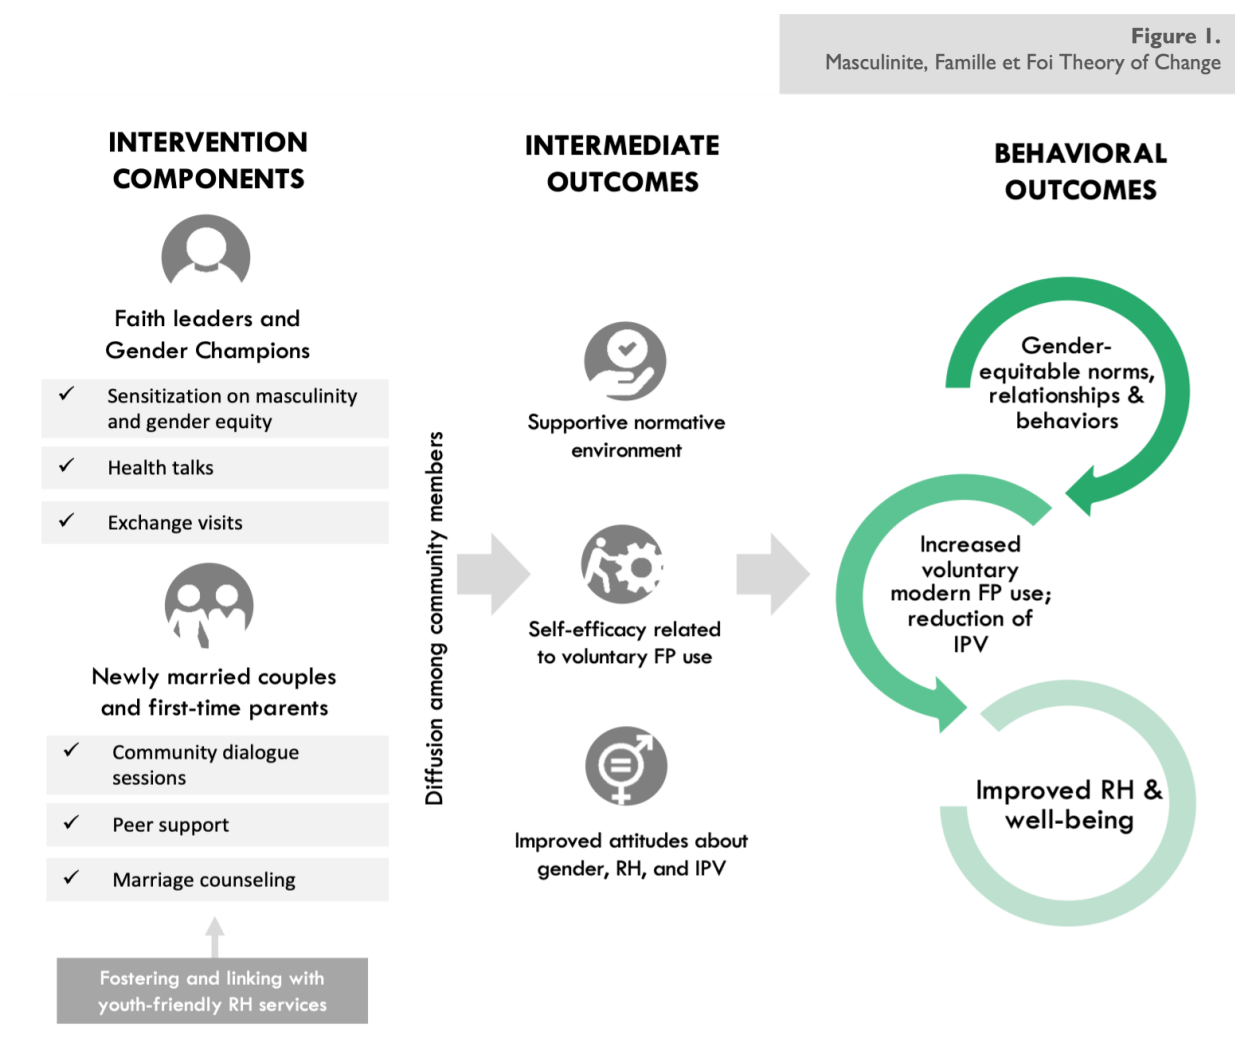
Figure 1.
Masculinite, Famille et Foi Theory of Change

INTERVENTION COMPONENTS

Faith leaders and Gender Champions

✓ Sensitization on masculinity and gender equity

✓ Health talks

✓ Exchange visits

Newly married couples and first-time parents

✓ Community dialogue sessions

✓ Peer support

✓ Marriage counseling

Fostering and linking with youth-friendly RH services

Diffusion among community members

INTERMEDIATE OUTCOMES

Supportive normative environment

Self-efficacy related to voluntary FP use

Improved attitudes about gender, RH, and IPV

BEHAVIORAL OUTCOMES

Gender-equitable norms, relationships & behaviors

Increased voluntary modern FP use; reduction of IPV

Improved RH & well-being